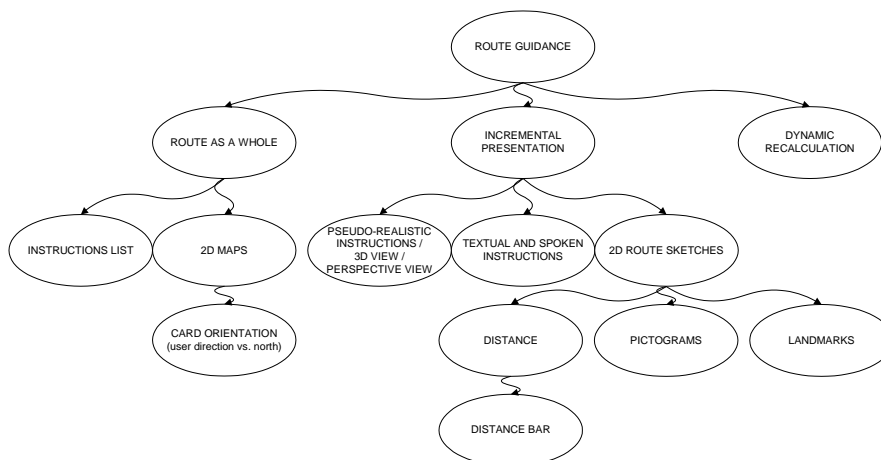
ROUTE GUIDANCE

ROUTE AS A WHOLE

INCREMENTAL PRESENTATION

DYNAMIC RECALCULATION

INSTRUCTIONS LIST

2D MAPS

PSEUDO-REALISTIC INSTRUCTIONS / 3D VIEW / PERSPECTIVE VIEW

TEXTUAL AND SPOKEN INSTRUCTIONS

2D ROUTE SKETCHES

CARD ORIENTATION (user direction vs. north)

DISTANCE

PICTOGRAMS

LANDMARKS

DISTANCE BAR